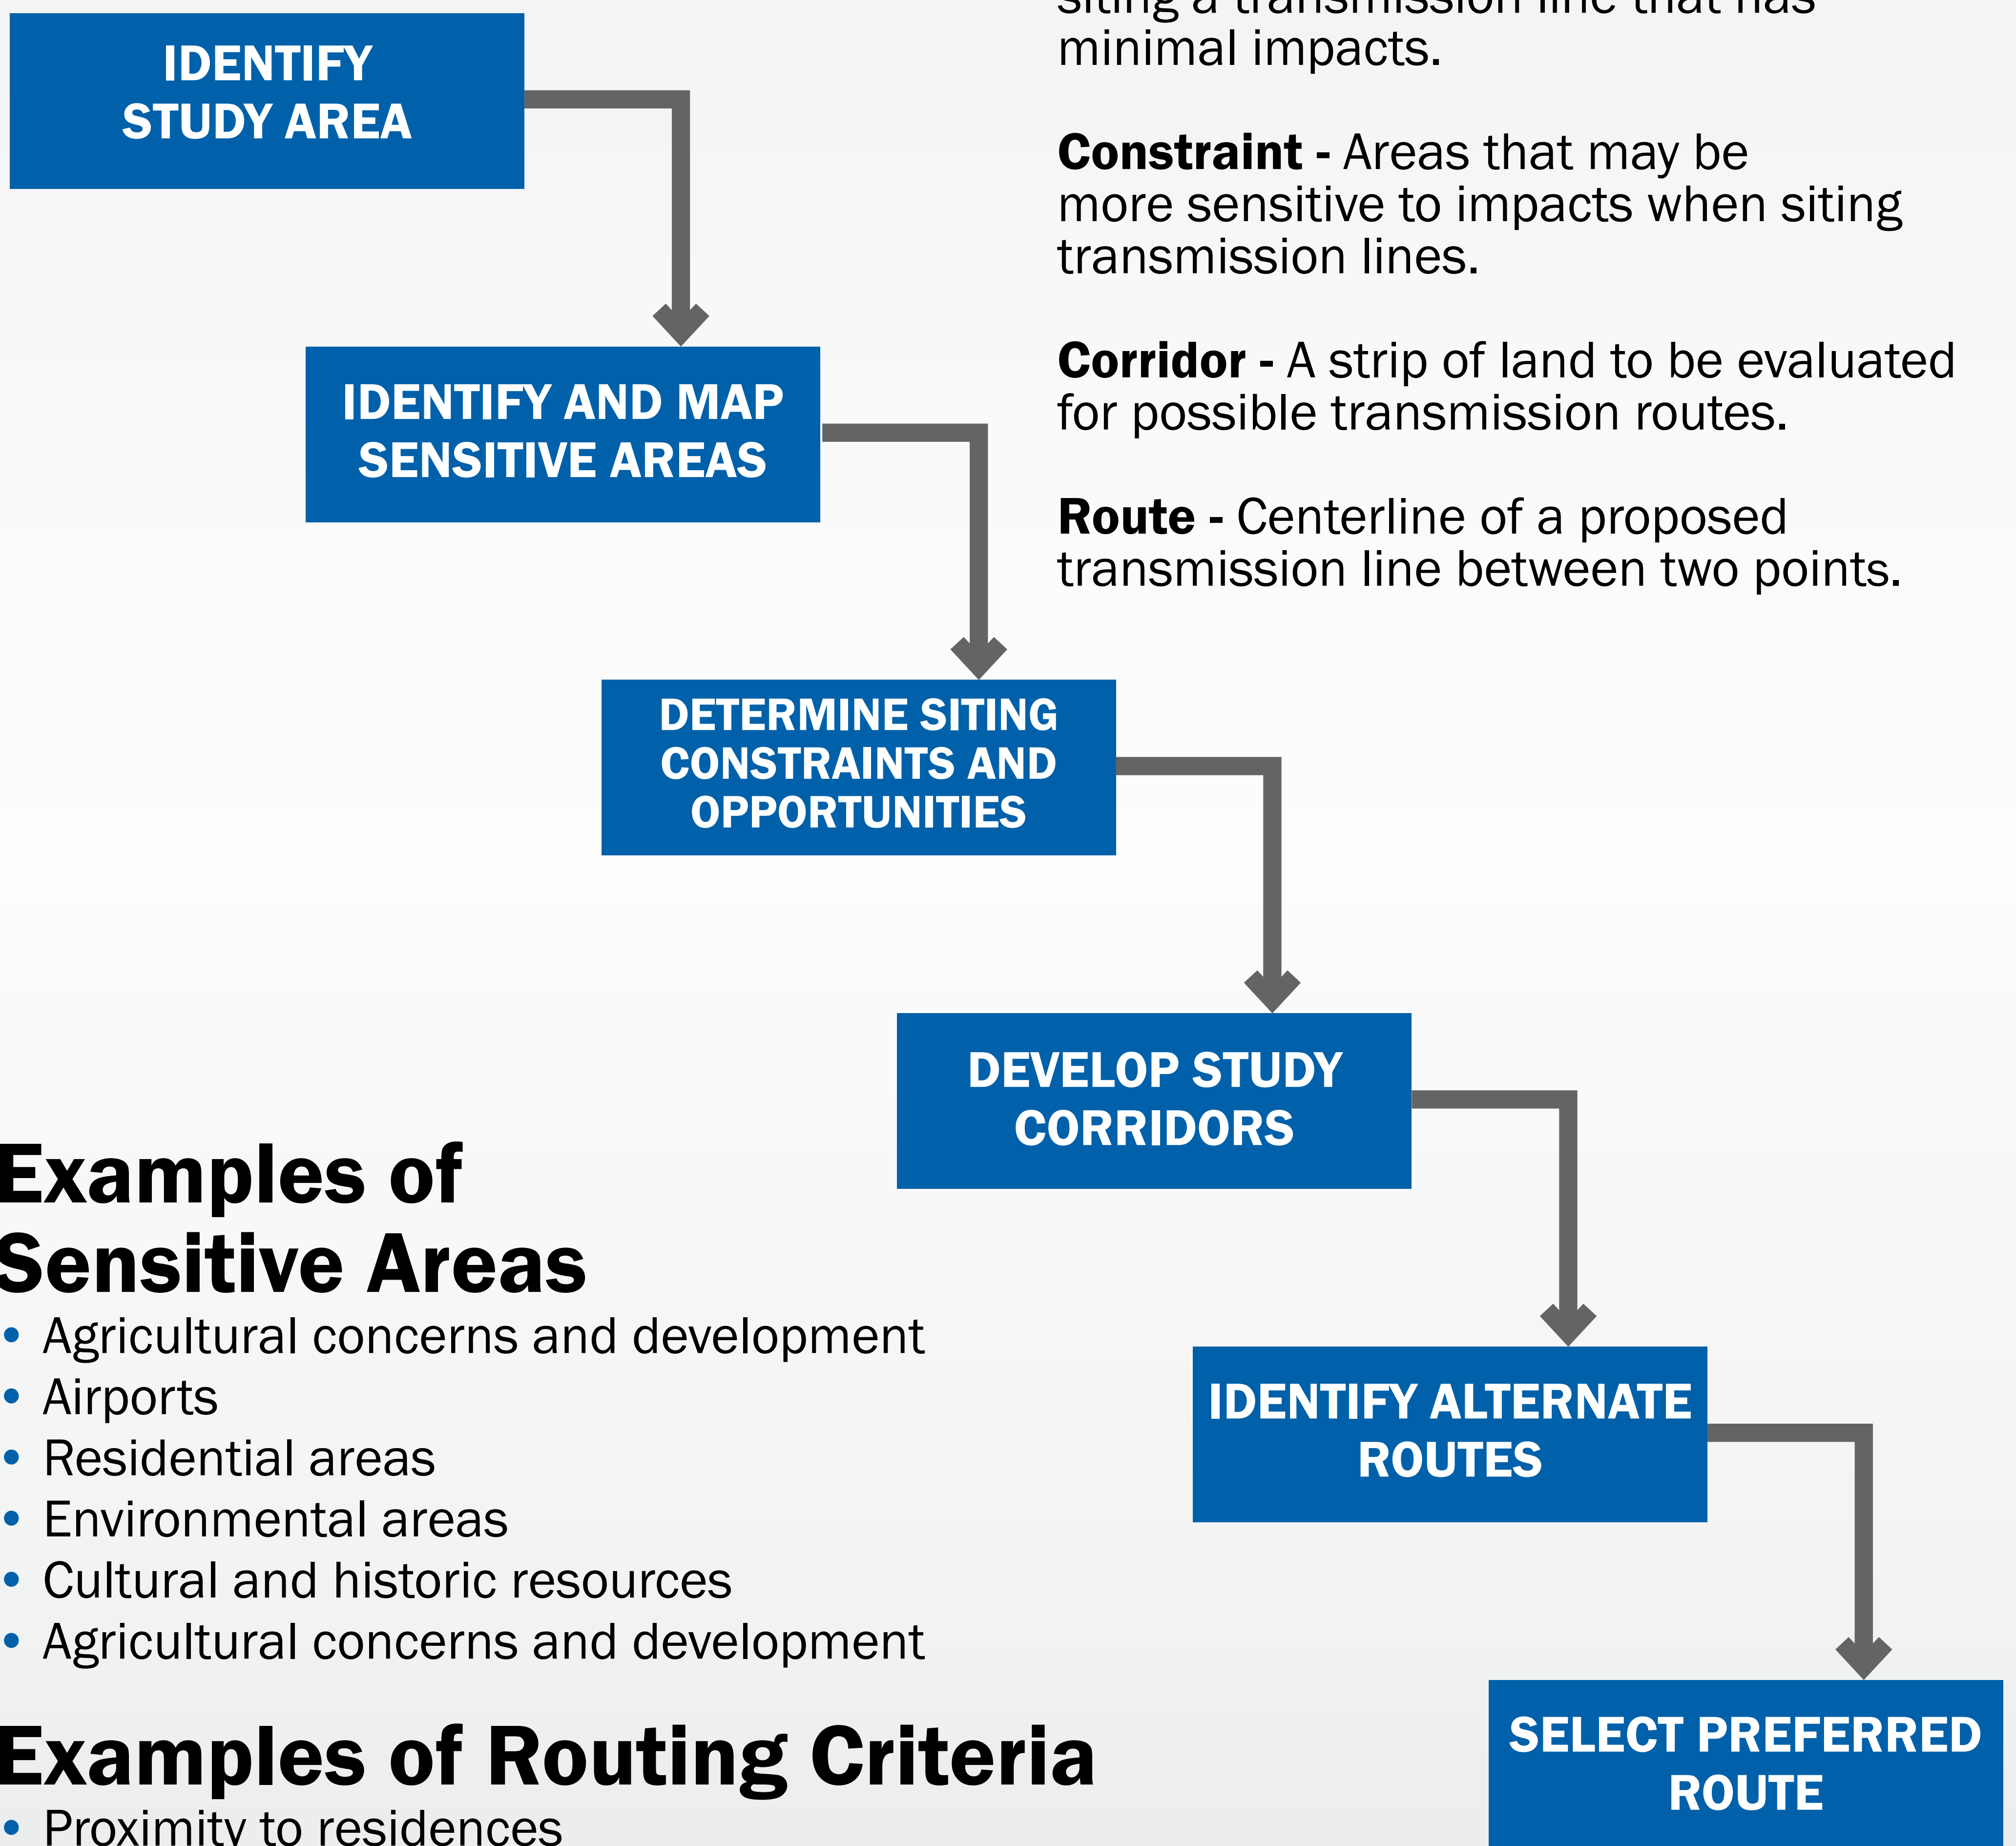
IDENTIFY STUDY AREA

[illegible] minimal impacts.

**Constraint -** Areas that may be more sensitive to impacts when siting transmission lines.

**Corridor -** A strip of land to be evaluated for possible transmission routes.

**Route -** Centerline of a proposed transmission line between two points.

IDENTIFY AND MAP SENSITIVE AREAS

DETERMINE SITING CONSTRAINTS AND OPPORTUNITIES

DEVELOP STUDY CORRIDORS

Examples of Sensitive Areas

• Agricultural concerns and development
• Airports
• Residential areas
• Environmental areas
• Cultural and historic resources
• Agricultural concerns and development

IDENTIFY ALTERNATE ROUTES

Examples of Routing Criteria

• Proximity to residences

SELECT PREFERRED ROUTE